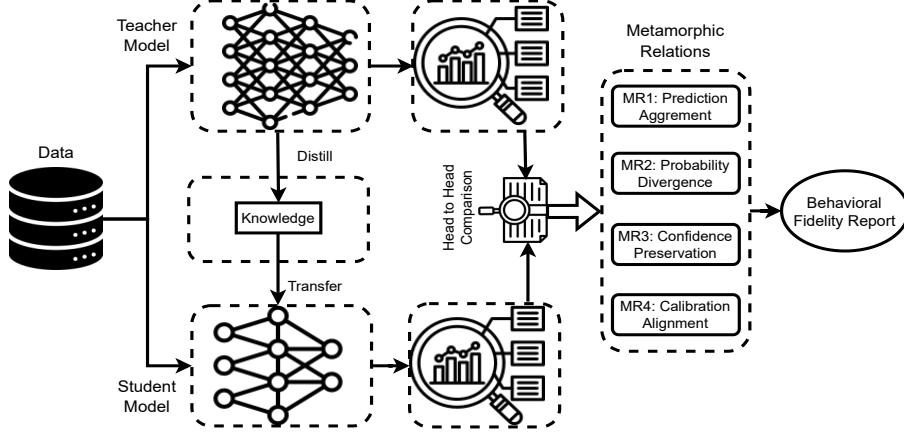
Teacher Model

Data

Distill

Knowledge

Transfer

Student Model

Head to Head Comparison

Metamorphic Relations

MR1: Prediction Aggrement

MR2: Probability Divergence

MR3: Confidence Preservation

MR4: Calibration Alignment

Behavioral Fidelity Report